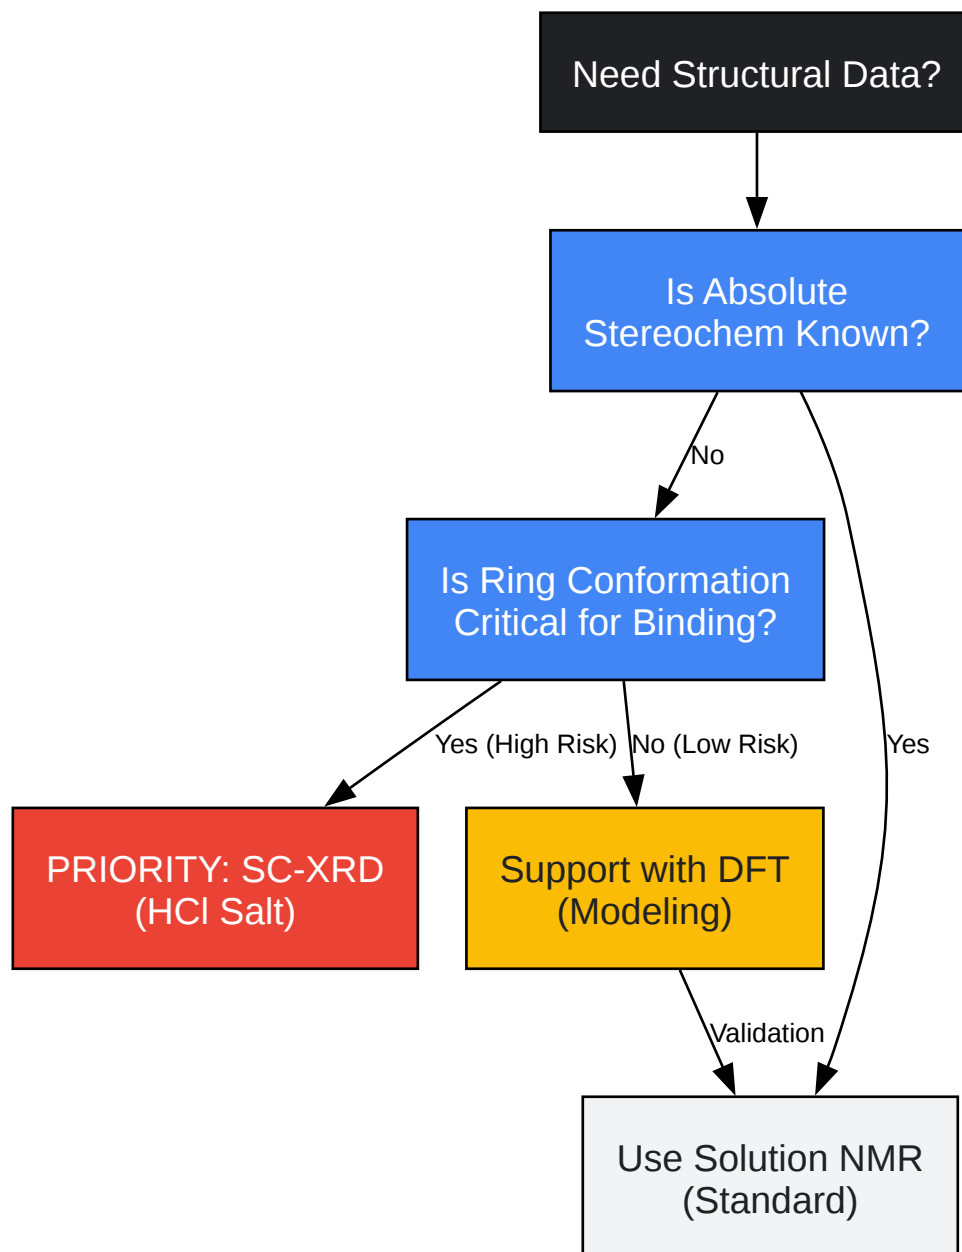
Need Structural Data?

Is Absolute Stereochem Known?

No

Is Ring Conformation Critical for Binding?

Yes (High Risk)

No (Low Risk)

Yes

PRIORITY: SC-XRD (HCl Salt)

Support with DFT (Modeling)

Validation

Use Solution NMR (Standard)